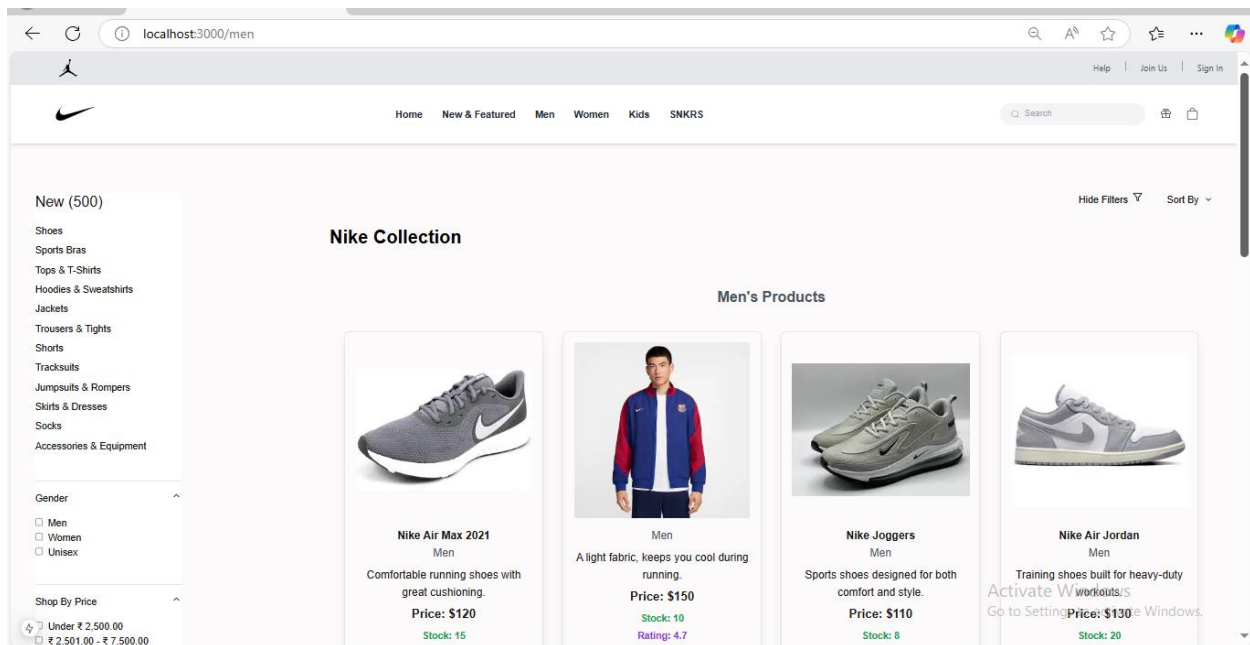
localhost:3000/men

Help | Join Us | Sign In

Home New & Featured Men Women Kids SNKRS

Search

New (500)

Shoes
Sports Bras
Tops & T-Shirts
Hoodies & Sweatshirts
Jackets
Trousers & Tights
Shorts
Tracksuits
Jumpsuits & Rompers
Skirts & Dresses
Socks
Accessories & Equipment

Gender
☐ Men
☐ Women
☐ Unisex

Shop By Price
☐ Under ₹ 2,500.00
☐ ₹ 2,501.00 - ₹ 7,500.00

Hide Filters Sort By

Nike Collection

Men's Products

Nike Air Max 2021
Men
Comfortable running shoes with great cushioning.
Price: $120
Stock: 15

Men
A light fabric, keeps you cool during running.
Price: $150
Stock: 10
Rating: 4.7

Nike Joggers
Men
Sports shoes designed for both comfort and style.
Price: $110
Stock: 8

Nike Air Jordan
Men
Training shoes built for heavy-duty workouts.
Price: $130
Stock: 20

Activate Windows
Go to Settings to activate Windows.